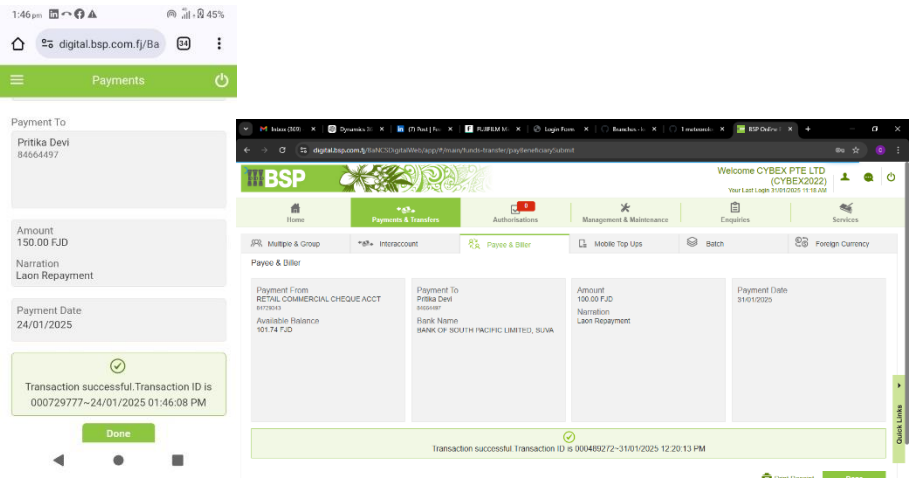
1:46 pm
45%
digital.bsp.com.fj/Ba
34
Payments

Payment To
Pritika Devi
84664497

Amount
150.00 FJD
Narration
Laon Repayment

Payment Date
24/01/2025

Transaction successful.Transaction ID is 000729777~24/01/2025 01:46:08 PM

Done

Inbox (569) | Dynamics 36 | (7) Post | Fe | PLMFBM M | Login Form | Branches | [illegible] | BSP Online

digital.bsp.com.fj/BaNCSDigitalWeb/app/#/main/funds-transfer/payBeneficiarySubmit

BSP
Welcome CYBEX PTE LTD (CYBEX2022)
Your Last Login 31/01/2025 11:18 AM

Home | Payments & Transfers | Authorisations | Management & Maintenance | Enquiries | Services

Multiple & Group | Interaccount | Payee & Biller | Mobile Top Ups | Batch | Foreign Currency

Payee & Biller

Payment From
RETAIL COMMERCIAL CHEQUE ACCT
84728043
Available Balance
101.74 FJD

Payment To
Pritika Devi
84664497
Bank Name
BANK OF SOUTH PACIFIC LIMITED, SUVA

Amount
100.00 FJD
Narration
Laon Repayment

Payment Date
31/01/2025

Transaction successful.Transaction ID is 000489272~31/01/2025 12:20:13 PM

Quick Links